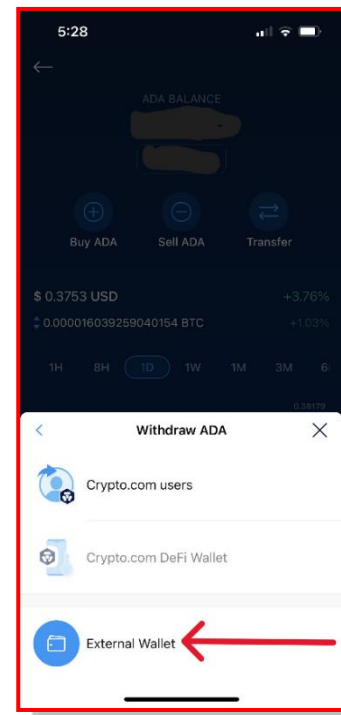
5:28

ADA BALANCE

Buy ADA
Sell ADA
Transfer

$ 0.3753 USD
+3.76%
0.000016039259040154 BTC
+1.03%

1H
8H
1D
1W
1M
3M
6

0.38179

Withdraw ADA

Crypto.com users

Crypto.com DeFi Wallet

External Wallet